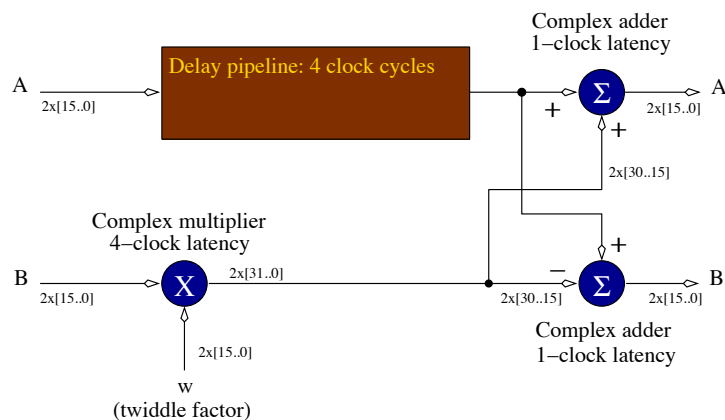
Complex adder
1–clock latency

A

2x[15..0]

Delay pipeline: 4 clock cycles

+

$\Sigma$

+

2x[15..0]

A

2x[30..15]

Complex multiplier
4–clock latency

+

B

2x[15..0]

X

2x[31..0]

–

2x[30..15]

$\Sigma$

2x[15..0]

B

2x[15..0]

Complex adder
1–clock latency

w
(twiddle factor)